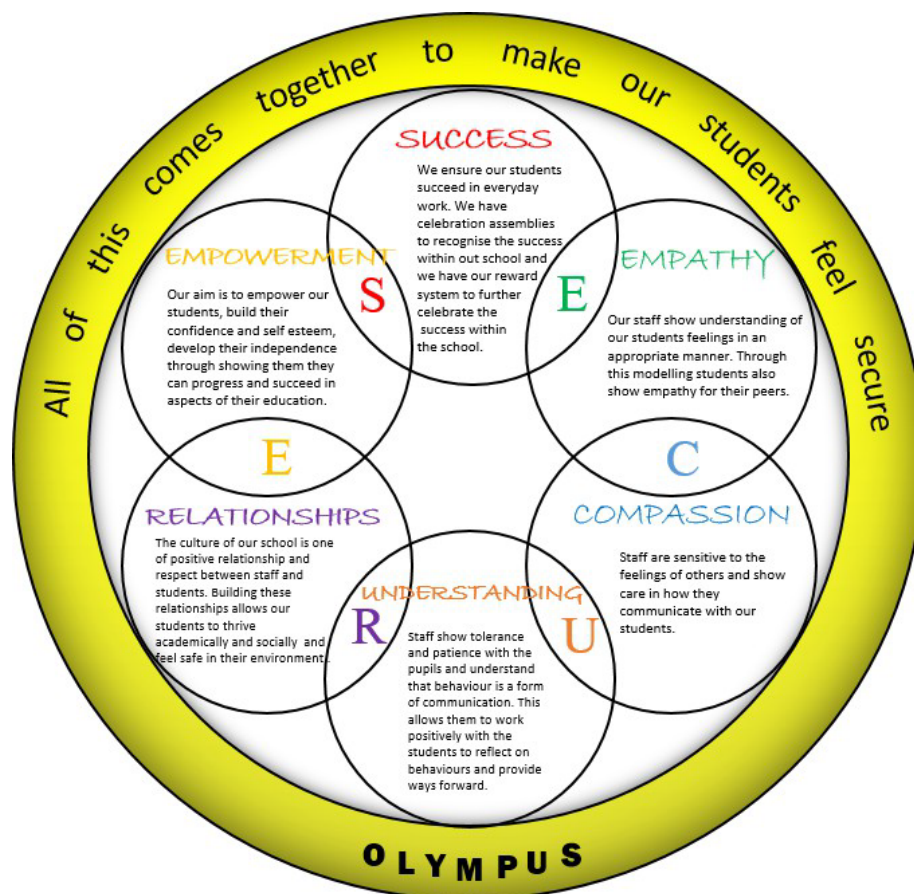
All of this comes together to make our students feel secure

SUCCESS

We ensure our students succeed in everyday work. We have celebration assemblies to recognise the success within out school and we have our reward system to further celebrate the success within the school.

EMPOWERMENT

S

Our aim is to empower our students, build their confidence and self esteem, develop their independence through showing them they can progress and succeed in aspects of their education.

EMPATHY

E

Our staff show understanding of our students feelings in an appropriate manner. Through this modelling students also show empathy for their peers.

E

C

RELATIONSHIPS

The culture of our school is one of positive relationship and respect between staff and students. Building these relationships allows our students to thrive academically and socially and feel safe in their environment.

COMPASSION

Staff are sensitive to the feelings of others and show care in how they communicate with our students.

UNDERSTANDING

R

U

Staff show tolerance and patience with the pupils and understand that behaviour is a form of communication. This allows them to work positively with the students to reflect on behaviours and provide ways forward.

OLYMPUS